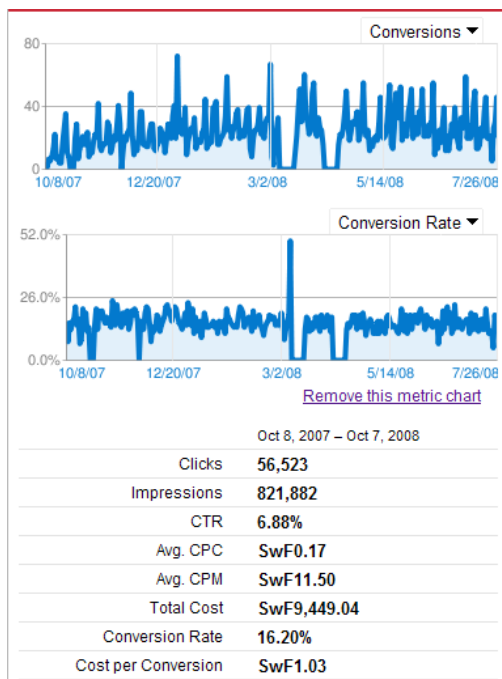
Conversions ▼

80
40
0

10/8/07 12/20/07 3/2/08 5/14/08 7/26/08

Conversion Rate ▼

52.0%
26.0%
0.0%

10/8/07 12/20/07 3/2/08 5/14/08 7/26/08

Remove this metric chart

| | Oct 8, 2007 – Oct 7, 2008 |
|---|---|
| Clicks | 56,523 |
| Impressions | 821,882 |
| CTR | 6.88% |
| Avg. CPC | SwF0.17 |
| Avg. CPM | SwF11.50 |
| Total Cost | SwF9,449.04 |
| Conversion Rate | 16.20% |
| Cost per Conversion | SwF1.03 |